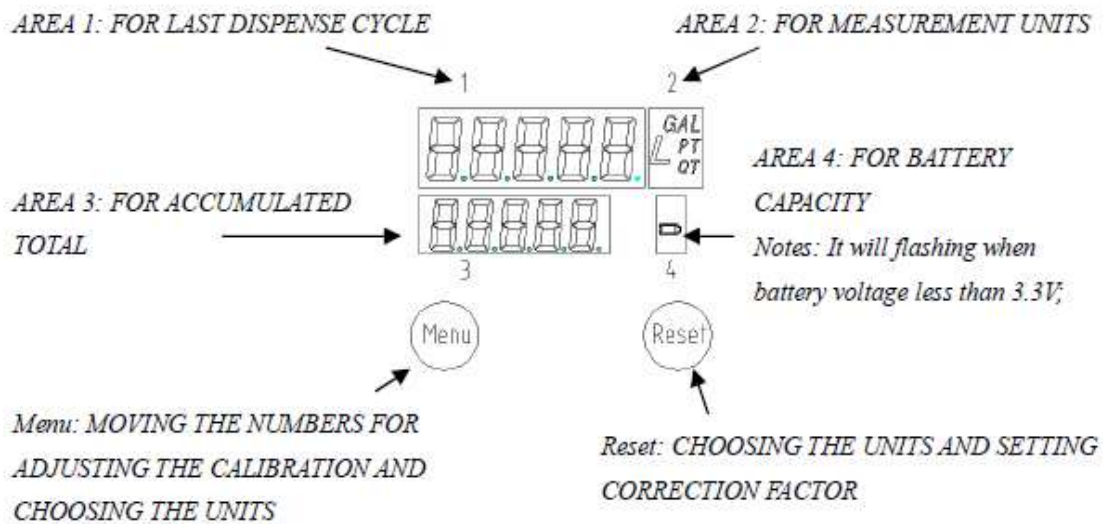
AREA 1: FOR LAST DISPENSE CYCLE

AREA 2: FOR MEASUREMENT UNITS

1

2

GAL
L PT
QT

AREA 3: FOR ACCUMULATED TOTAL

AREA 4: FOR BATTERY CAPACITY

Notes: It will flashing when battery voltage less than 3.3V;

3

4

Menu

Reset

Menu: MOVING THE NUMBERS FOR ADJUSTING THE CALIBRATION AND CHOOSING THE UNITS

Reset: CHOOSING THE UNITS AND SETTING CORRECTION FACTOR